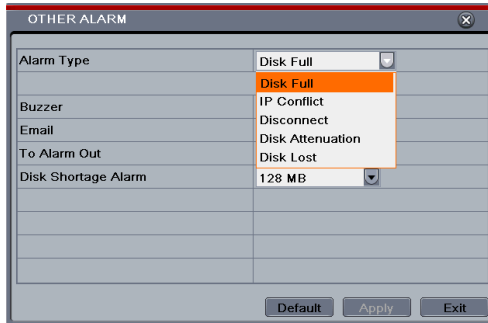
OTHER ALARM

| Alarm Type | Disk Full |
|---|---|
| | Disk Full |
| Buzzer | IP Conflict |
| Email | Disconnect |
| To Alarm Out | Disk Attenuation |
| | Disk Lost |
| Disk Shortage Alarm | 128 MB |

Default Apply Exit